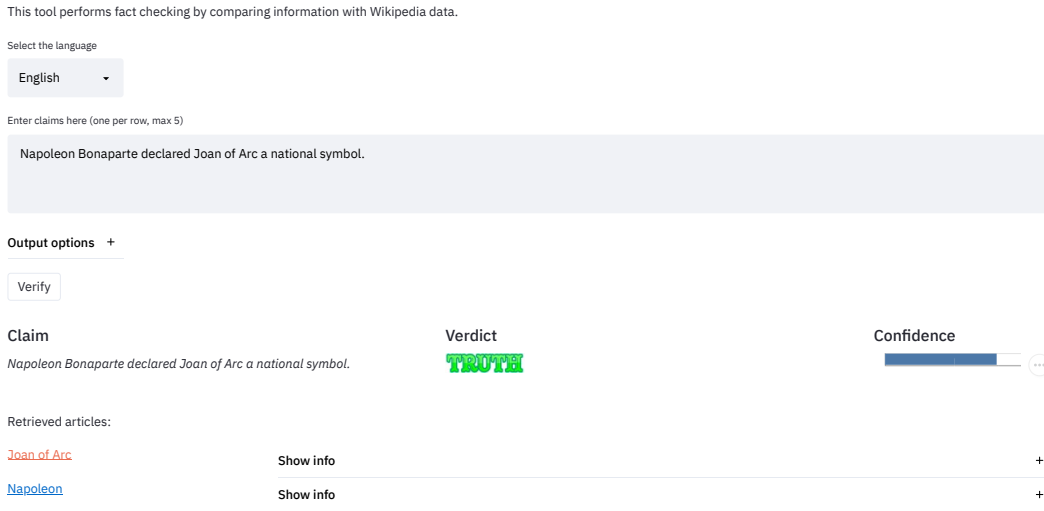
This tool performs fact checking by comparing information with Wikipedia data.

Select the language

English

Enter claims here (one per row, max 5)

Napoleon Bonaparte declared Joan of Arc a national symbol.

Output options +

Verify

| Claim | Verdict | Confidence |
|---|---|---|
| Napoleon Bonaparte declared Joan of Arc a national symbol. | TRUTH | |

Retrieved articles:

Joan of Arc

Show info +

Napoleon

Show info +